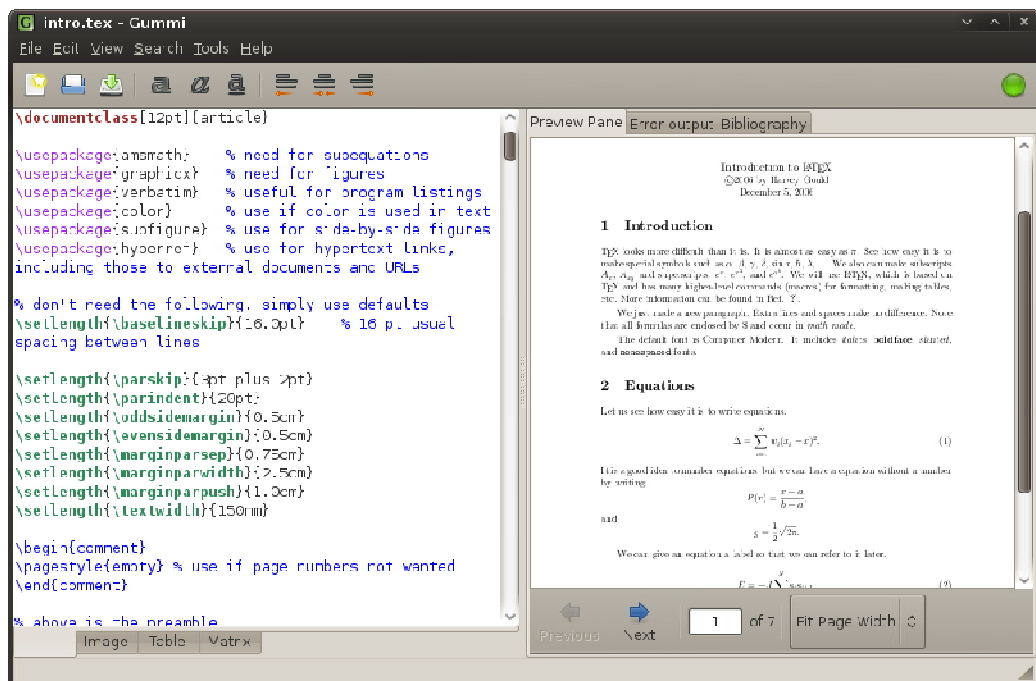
intro.tex - Gummi

File Edit View Search Tools Help

\documentclass[12pt]{article}

\usepackage{amsmath} % need for subequations
\usepackage{graphicx} % need for figures
\usepackage{verbatim} % useful for program listings
\usepackage{color} % use if color is used in text
\usepackage{subfigure} % use for side-by-side figures
\usepackage{hyperref} % use for hypertext links, including those to external documents and URLs

% don't need the following. simply use defaults
\setlength{\baselineskip}{16.0pt} % 16 pt usual spacing between lines

\setlength{\parskip}{3pt plus 2pt}
\setlength{\parindent}{20pt}
\setlength{\oddsidemargin}{0.5cm}
\setlength{\evensidemargin}{0.5cm}
\setlength{\marginparsep}{0.75cm}
\setlength{\marginparwidth}{2.5cm}
\setlength{\marginparpush}{1.0cm}
\setlength{\textwidth}{150mm}

\begin{comment}
\pagestyle{empty} % use if page numbers not wanted
\end{comment}

% above is the preamble

Image Table Matrix

Preview Pane Error output Bibliography

Introduction to LaTeX
©2006 by Harvey Gould
December 5, 2006

1 Introduction

TeX looks more difficult than it is. It is almost as easy as π. See how easy it is to make special symbols such as α, β, γ, δ, sin x, ħ, λ, . . . We also can make subscripts $A_x$, $A_{xy}$ and superscripts, $e^x$, $e^{x^2}$, and $e^{a^b}$. We will use LaTeX, which is based on TeX and has many higher-level commands (macros) for formatting, making tables, etc. More information can be found in Ref. ?.

We just made a new paragraph. Extra lines and spaces make no difference. Note that all formulas are enclosed by $ and occur in math mode.

The default font is Computer Modern. It includes italics, boldface, slanted, and monospaced fonts.

2 Equations

Let us see how easy it is to write equations.

$\Delta = \sum_{i=1}^{N} w_i(x_i - \bar{x})^2.$ (1)

It is a good idea to number equations, but we can have a equation without a number by writing

$P(x) = \frac{x-a}{b-a}$

and

$g = \frac{1}{2}\sqrt{2}x.$

We can give an equation a label so that we can refer to it later.

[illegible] (2)

Previous Next 1 of 7 Fit Page Width